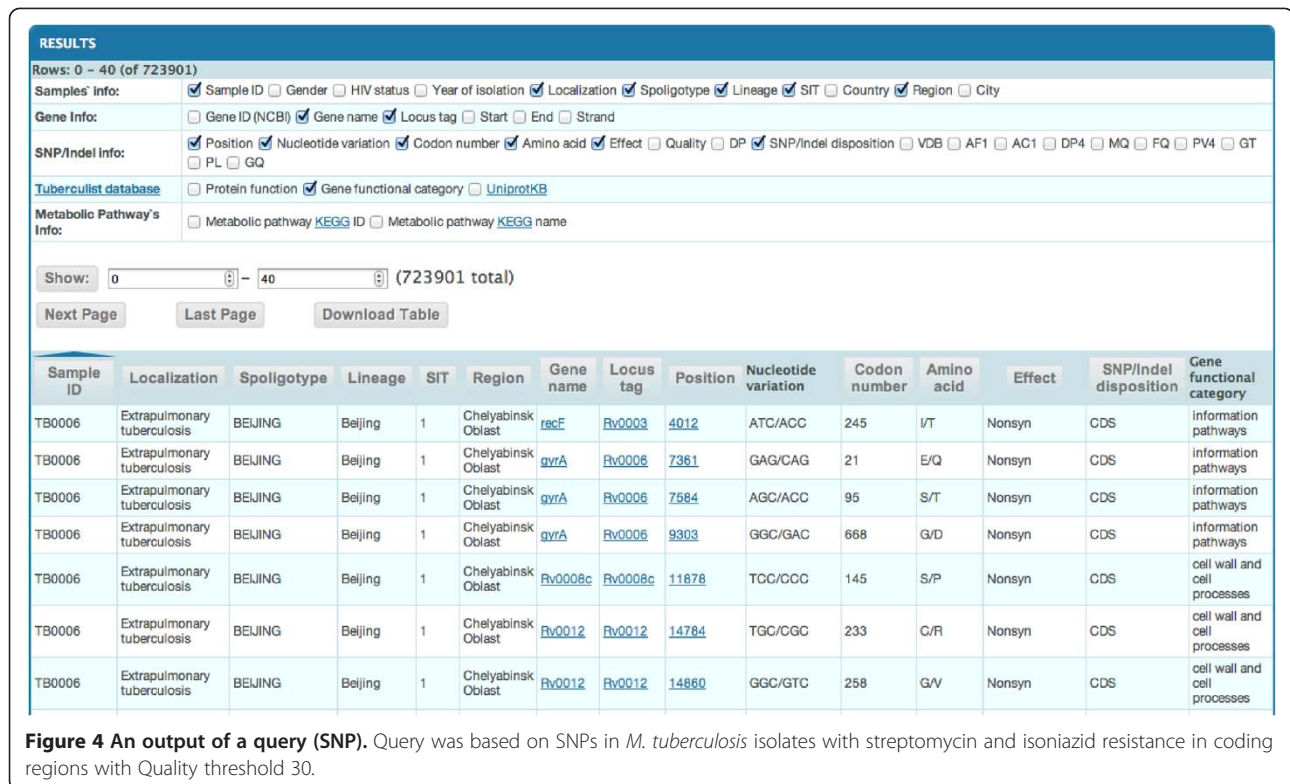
RESULTS

Rows: 0 – 40 (of 723901)

| | |
|---|---|
| Samples' info: | ☑ Sample ID ☐ Gender ☐ HIV status ☐ Year of isolation ☑ Localization ☑ Spoligotype ☑ Lineage ☑ SIT ☐ Country ☑ Region ☐ City |
| Gene Info: | ☐ Gene ID (NCBI) ☑ Gene name ☑ Locus tag ☐ Start ☐ End ☐ Strand |
| SNP/Indel info: | ☑ Position ☑ Nucleotide variation ☑ Codon number ☑ Amino acid ☑ Effect ☐ Quality ☐ DP ☑ SNP/Indel disposition ☐ VDB ☐ AF1 ☐ AC1 ☐ DP4 ☐ MQ ☐ FQ ☐ PV4 ☐ GT ☐ PL ☐ GQ |
| Tuberculist database | ☐ Protein function ☑ Gene functional category ☐ UniprotKB |
| Metabolic Pathway's Info: | ☐ Metabolic pathway KEGG ID ☐ Metabolic pathway KEGG name |

Show: 0 – 40 (723901 total)

Next Page Last Page Download Table

| Sample ID | Localization | Spoligotype | Lineage | SIT | Region | Gene name | Locus tag | Position | Nucleotide variation | Codon number | Amino acid | Effect | SNP/Indel disposition | Gene functional category |
|---|---|---|---|---|---|---|---|---|---|---|---|---|---|---|
| TB0006 | Extrapulmonary tuberculosis | BEIJING | Beijing | 1 | Chelyabinsk Oblast | recF | Rv0003 | 4012 | ATC/ACC | 245 | I/T | Nonsyn | CDS | information pathways |
| TB0006 | Extrapulmonary tuberculosis | BEIJING | Beijing | 1 | Chelyabinsk Oblast | gyrA | Rv0006 | 7361 | GAG/CAG | 21 | E/Q | Nonsyn | CDS | information pathways |
| TB0006 | Extrapulmonary tuberculosis | BEIJING | Beijing | 1 | Chelyabinsk Oblast | gyrA | Rv0006 | 7584 | AGC/ACC | 95 | S/T | Nonsyn | CDS | information pathways |
| TB0006 | Extrapulmonary tuberculosis | BEIJING | Beijing | 1 | Chelyabinsk Oblast | gyrA | Rv0006 | 9303 | GGC/GAC | 668 | G/D | Nonsyn | CDS | information pathways |
| TB0006 | Extrapulmonary tuberculosis | BEIJING | Beijing | 1 | Chelyabinsk Oblast | Rv0008c | Rv0008c | 11876 | TCC/CCC | 145 | S/P | Nonsyn | CDS | cell wall and cell processes |
| TB0006 | Extrapulmonary tuberculosis | BEIJING | Beijing | 1 | Chelyabinsk Oblast | Rv0012 | Rv0012 | 14784 | TGC/CGC | 233 | C/R | Nonsyn | CDS | cell wall and cell processes |
| TB0006 | Extrapulmonary tuberculosis | BEIJING | Beijing | 1 | Chelyabinsk Oblast | Rv0012 | Rv0012 | 14860 | GGC/GTC | 258 | G/V | Nonsyn | CDS | cell wall and cell processes |

**Figure 4 An output of a query (SNP).** Query was based on SNPs in *M. tuberculosis* isolates with streptomycin and isoniazid resistance in coding regions with Quality threshold 30.